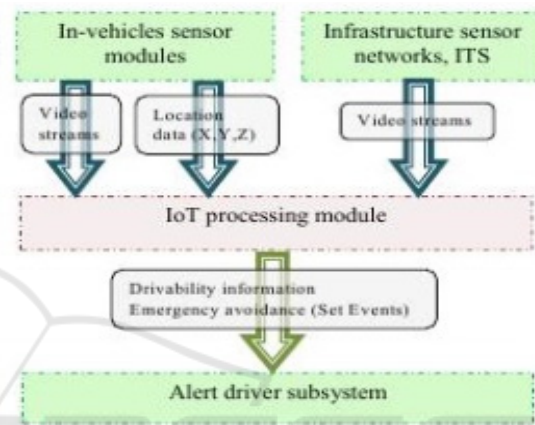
In-vehicles sensor modules

Infrastructure sensor networks, ITS

Video streams

Location data (X,Y,Z)

Video streams

IoT processing module

Drivability information
Emergency avoidance (Set Events)

Alert driver subsystem